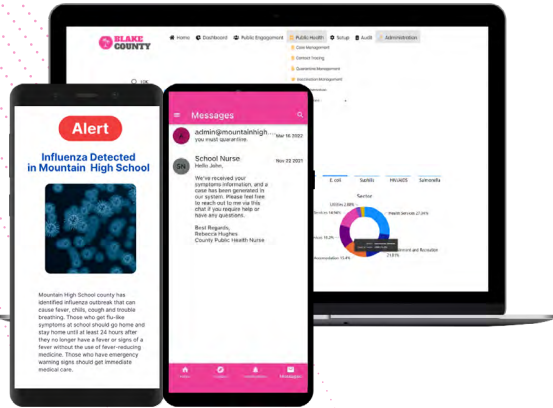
BLAKE COUNTY

Home Dashboard Public Engagement Public Health Setup Audit Administration

Case Management
Contact Tracing
Quarantine Management
Vaccination Management

10K

Alert

Influenza Detected in Mountain High School

Mountain High School county has identified influenza outbreak that can cause fever, chills, cough and trouble breathing. Those who get flu-like symptoms at school should go home and stay home until at least 24 hours after they no longer have a fever or signs of a fever without the use of fever-reducing medicine. Those who have emergency warning signs should get immediate medical care.

Messages

admin@mountainhigh... Mar 16 2022
you must quarantine.

SN School Nurse Nov 22 2021
Hello John,

We've received your symptoms information, and a case has been generated in our system. Please feel free to reach out to me via this chat if you require help or have any questions.

Best Regards,
Rebecca Hughes
County Public Health Nurse

E. coli Syphilis HIV/AIDS Salmonella

Sector

Health Services 27.8%
Amusement and Recreation 23.8%
Accommodation 13.8%

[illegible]